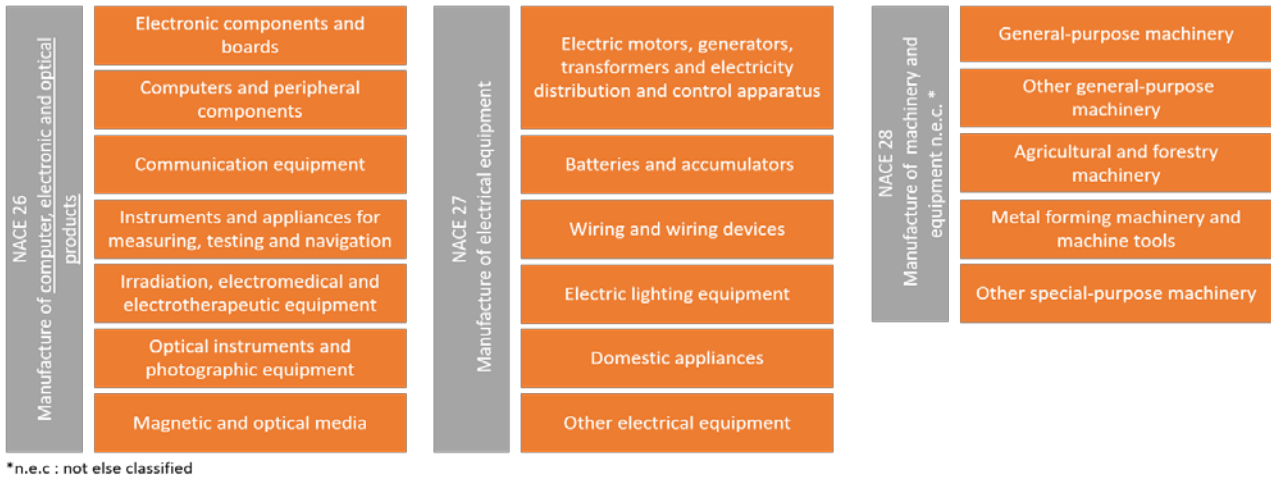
NACE 26
Manufacture of computer, electronic and optical products

Electronic components and boards

Computers and peripheral components

Communication equipment

Instruments and appliances for measuring, testing and navigation

Irradiation, electromedical and electrotherapeutic equipment

Optical instruments and photographic equipment

Magnetic and optical media

NACE 27
Manufacture of electrical equipment

Electric motors, generators, transformers and electricity distribution and control apparatus

Batteries and accumulators

Wiring and wiring devices

Electric lighting equipment

Domestic appliances

Other electrical equipment

NACE 28
Manufacture of machinery and equipment n.e.c. *

General-purpose machinery

Other general-purpose machinery

Agricultural and forestry machinery

Metal forming machinery and machine tools

Other special-purpose machinery

*n.e.c : not else classified